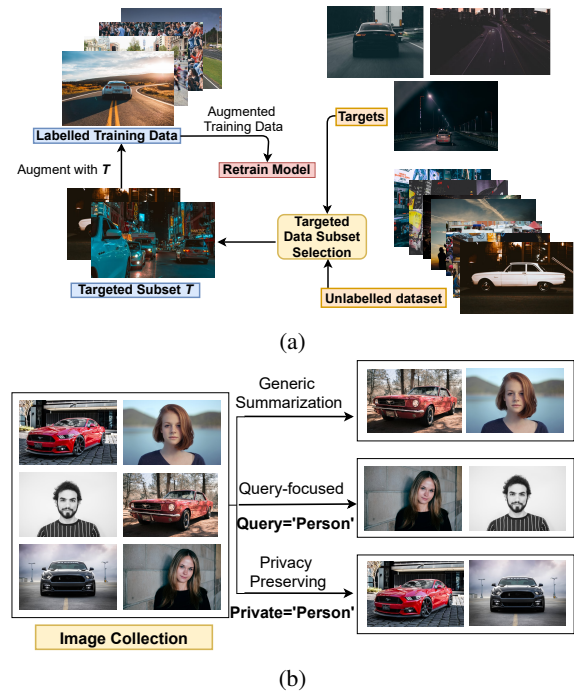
Labelled Training Data

Augmented Training Data

Retrain Model

Targets

Augment with $T$

Targeted Data Subset Selection

Targeted Subset $T$

Unlabelled dataset

(a)

Generic Summarization

Query-focused

Query='Person'

Privacy Preserving

Private='Person'

Image Collection

(b)